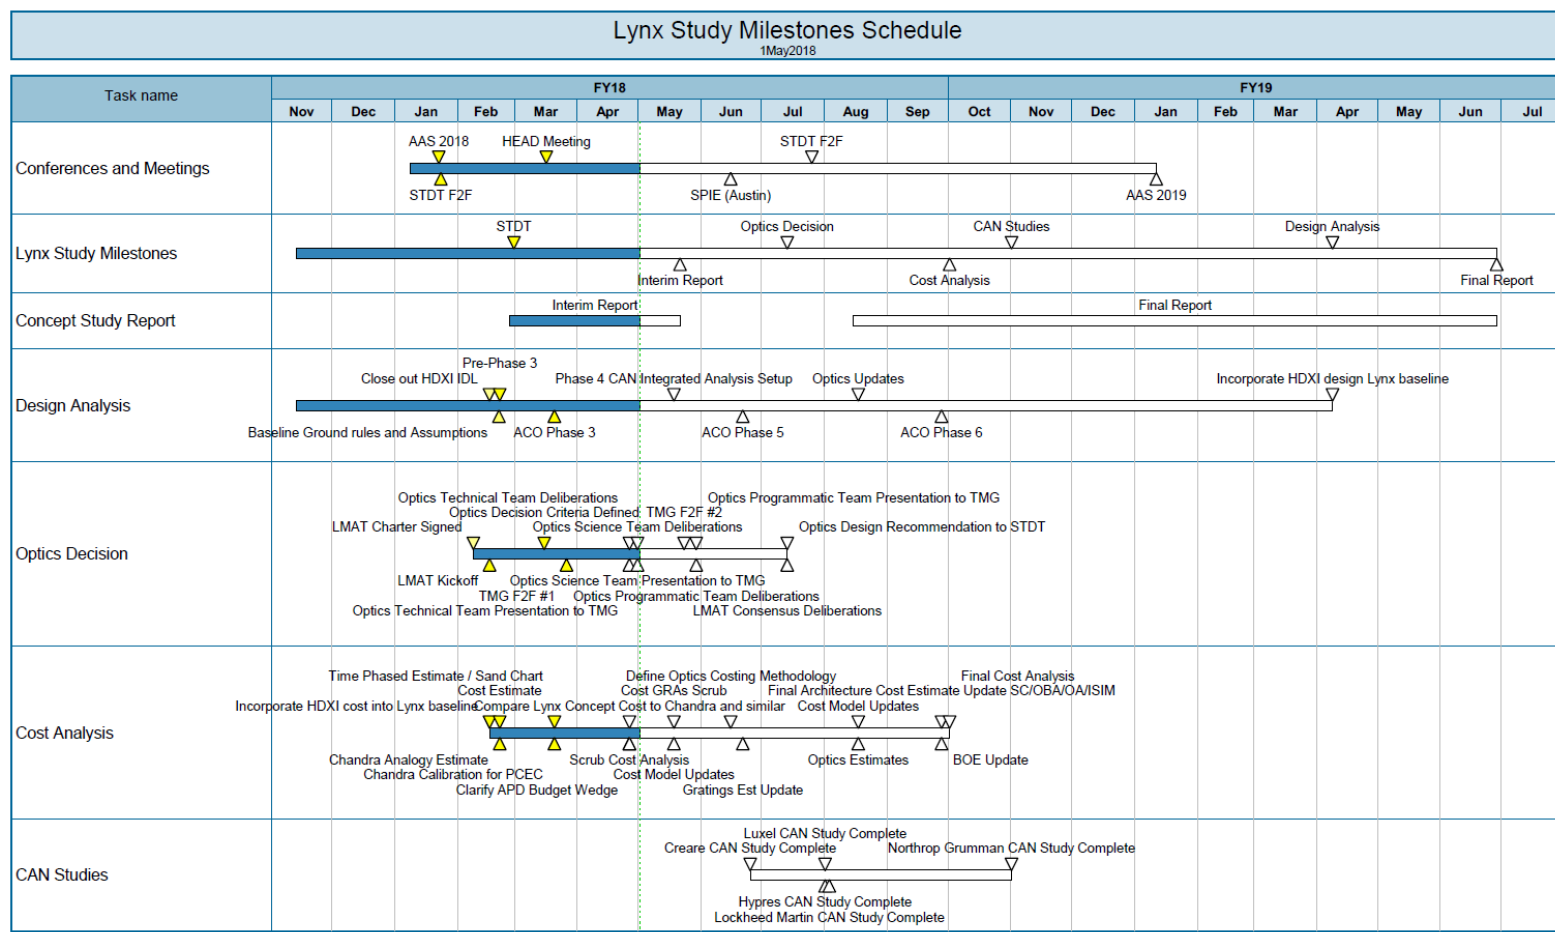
Lynx Study Milestones Schedule
1May2018

| Task name | FY18 | | | | | | | | | | | FY19 | | | | | | | | | |
|---|---|---|---|---|---|---|---|---|---|---|---|---|---|---|---|---|---|---|---|---|---|
| | Nov | Dec | Jan | Feb | Mar | Apr | May | Jun | Jul | Aug | Sep | Oct | Nov | Dec | Jan | Feb | Mar | Apr | May | Jun | Jul |
| Conferences and Meetings | AAS 2018 HEAD Meeting STDT F2F STDT F2F SPIE (Austin) AAS 2019 | | | | | | | | | | | | | | | | | | | | |
| Lynx Study Milestones | STDT Optics Decision CAN Studies Design Analysis Interim Report Cost Analysis Final Report | | | | | | | | | | | | | | | | | | | | |
| Concept Study Report | Interim Report Final Report | | | | | | | | | | | | | | | | | | | | |
| Design Analysis | Pre-Phase 3 Close out HDXI IDL Phase 4 CAN Integrated Analysis Setup Optics Updates Incorporate HDXI design Lynx baseline Baseline Ground rules and Assumptions ACO Phase 3 ACO Phase 5 ACO Phase 6 | | | | | | | | | | | | | | | | | | | | |
| Optics Decision | Optics Technical Team Deliberations Optics Programmatic Team Presentation to TMG Optics Decision Criteria Defined TMG F2F #2 LMAT Charter Signed Optics Science Team Deliberations Optics Design Recommendation to STDT LMAT Kickoff Optics Science Team Presentation to TMG TMG F2F #1 Optics Programmatic Team Deliberations Optics Technical Team Presentation to TMG LMAT Consensus Deliberations | | | | | | | | | | | | | | | | | | | | |
| Cost Analysis | Time Phased Estimate / Sand Chart Define Optics Costing Methodology Final Cost Analysis Cost Estimate Cost GRAs Scrub Final Architecture Cost Estimate Update SC/OBA/OA/ISIM Incorporate HDXI cost into Lynx baseline Compare Lynx Concept Cost to Chandra and similar Cost Model Updates Chandra Analogy Estimate Scrub Cost Analysis Optics Estimates BOE Update Chandra Calibration for PCEC Cost Model Updates Clarify APD Budget Wedge Gratings Est Update | | | | | | | | | | | | | | | | | | | | |
| CAN Studies | Luxel CAN Study Complete Creare CAN Study Complete Northrop Grumman CAN Study Complete Hypres CAN Study Complete Lockheed Martin CAN Study Complete | | | | | | | | | | | | | | | | | | | | |